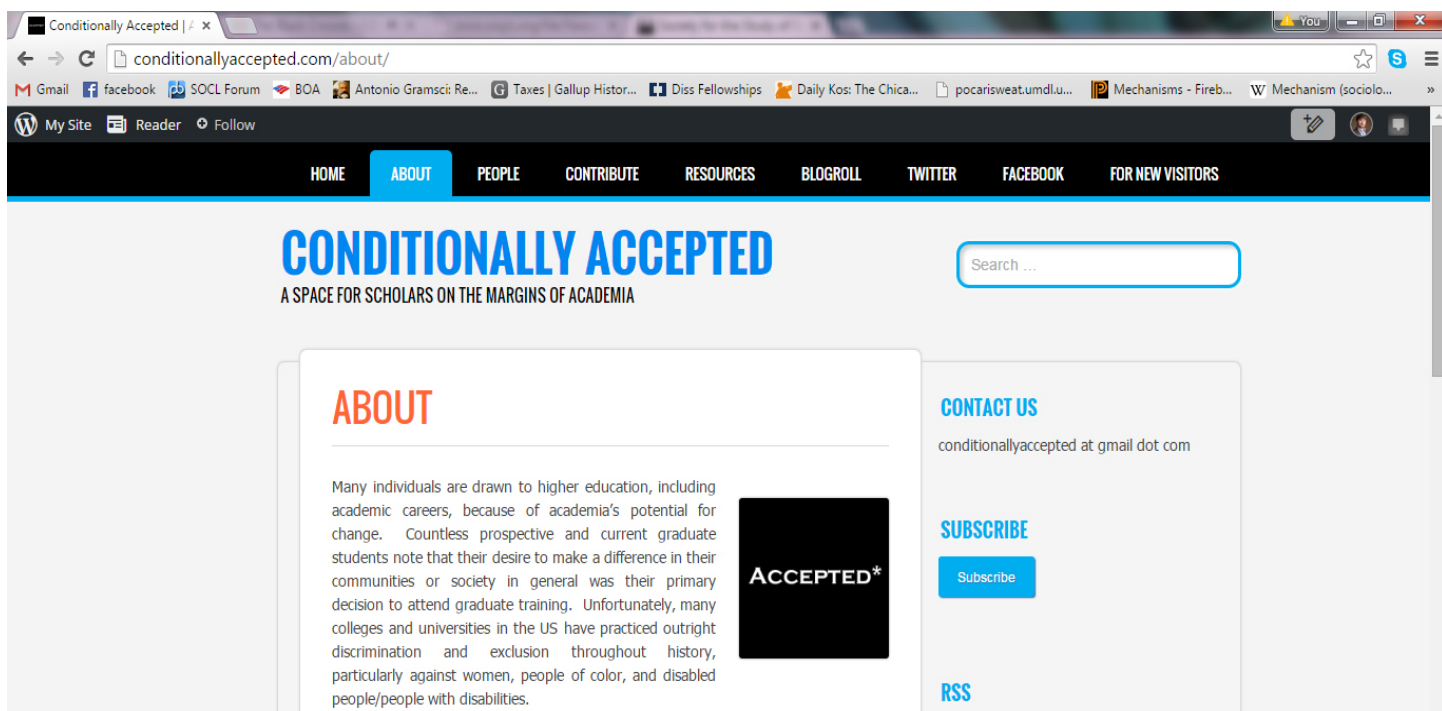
Conditionally Accepted | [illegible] ×

You

conditionallyaccepted.com/about/

Gmail facebook SOCL Forum BOA Antonio Gramsci: Re... Taxes | Gallup Histor... Diss Fellowships Daily Kos: The Chica... pocarisweat.umdl.u... Mechanisms - Fireb... Mechanism (sociolo... »

My Site Reader Follow

HOME ABOUT PEOPLE CONTRIBUTE RESOURCES BLOGROLL TWITTER FACEBOOK FOR NEW VISITORS

CONDITIONALLY ACCEPTED

A SPACE FOR SCHOLARS ON THE MARGINS OF ACADEMIA

Search ...

ABOUT

Many individuals are drawn to higher education, including academic careers, because of academia's potential for change. Countless prospective and current graduate students note that their desire to make a difference in their communities or society in general was their primary decision to attend graduate training. Unfortunately, many colleges and universities in the US have practiced outright discrimination and exclusion throughout history, particularly against women, people of color, and disabled people/people with disabilities.

ACCEPTED*

CONTACT US

conditionallyaccepted at gmail dot com

SUBSCRIBE

Subscribe

RSS